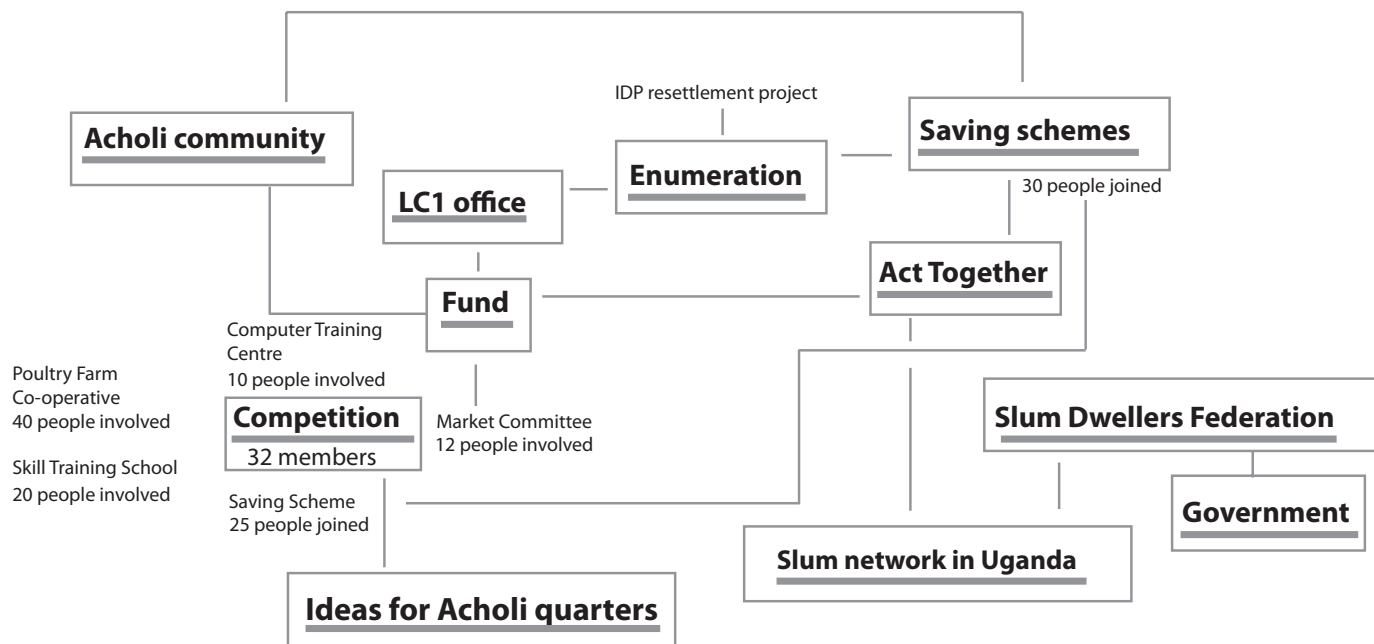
IDP resettlement project

Acholi community

Saving schemes

Enumeration

LC1 office

30 people joined

Act Together

Fund

Computer Training Centre
10 people involved

Poultry Farm Co-operative
40 people involved

Skill Training School
20 people involved

Competition
32 members

Market Committee
12 people involved

Slum Dwellers Federation

Saving Scheme
25 people joined

Government

Slum network in Uganda

Ideas for Acholi quarters